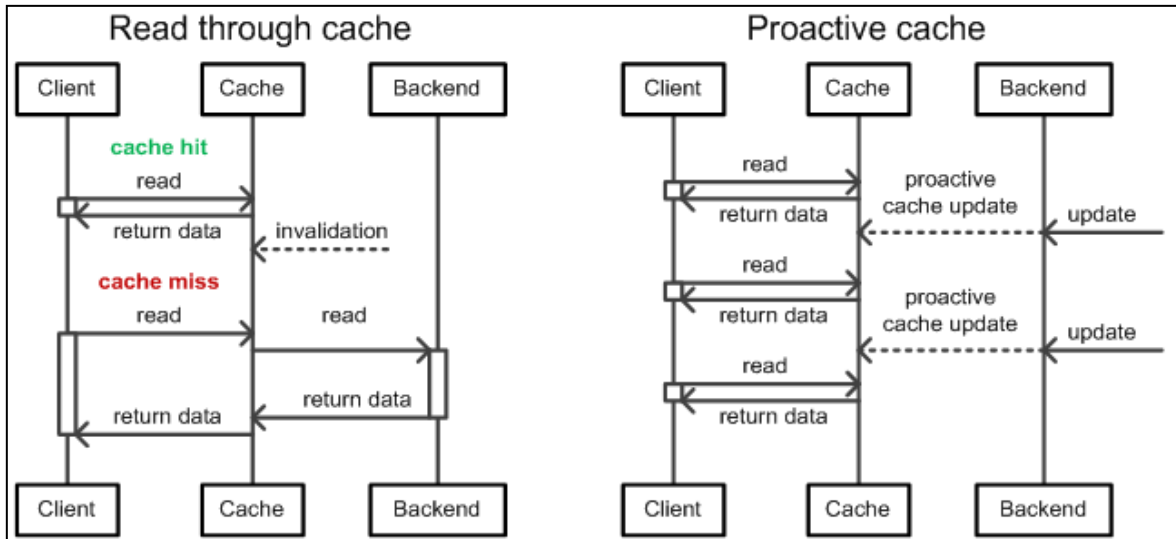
Read through cache

Client
Cache
Backend

cache hit
read
return data
invalidation

cache miss
read
read
return data
return data

Client
Cache
Backend

Proactive cache

Client
Cache
Backend

read
return data
proactive cache update
update

read
return data
proactive cache update
update

read
return data

Client
Cache
Backend